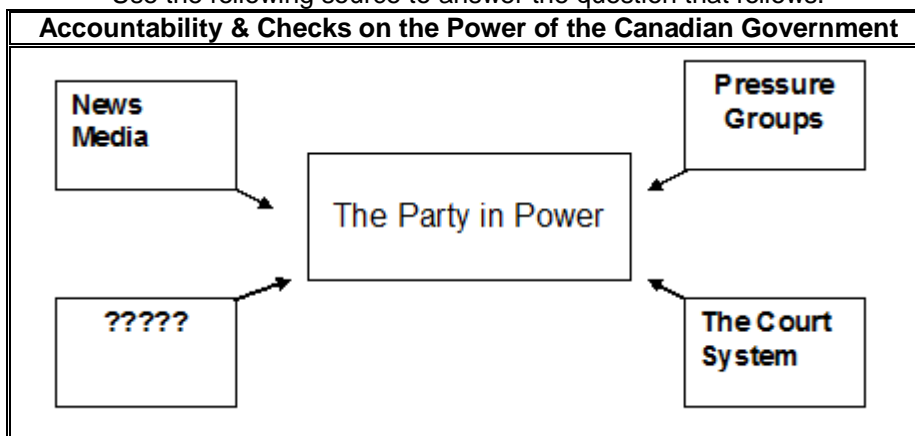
Use the following source to answer the question that follows.

Accountability & Checks on the Power of the Canadian Government

News Media

Pressure Groups

The Party in Power

?????

The Court System